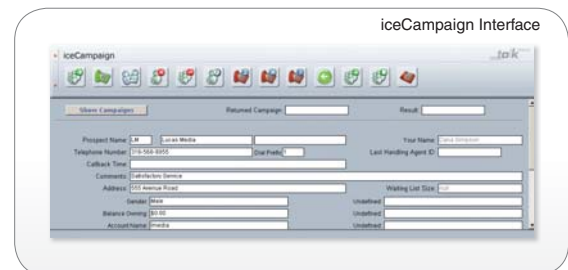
iceCampaign Interface

iceCampaign

tok

Share Campaigns

Returned Campaign

Result

Prospect Name LM Lucas Media

Your Name Dana Simpson

Telephone Number 316-566-6955

Dial Prefix

Last Handling Agent ID

Callback Time

Comments Satisfactory Service

Address 555 Avenue Road

Waiting List Size

Gender Male

Undefined

Balance Owing $0.00

Undefined

Account Name media

Undefined